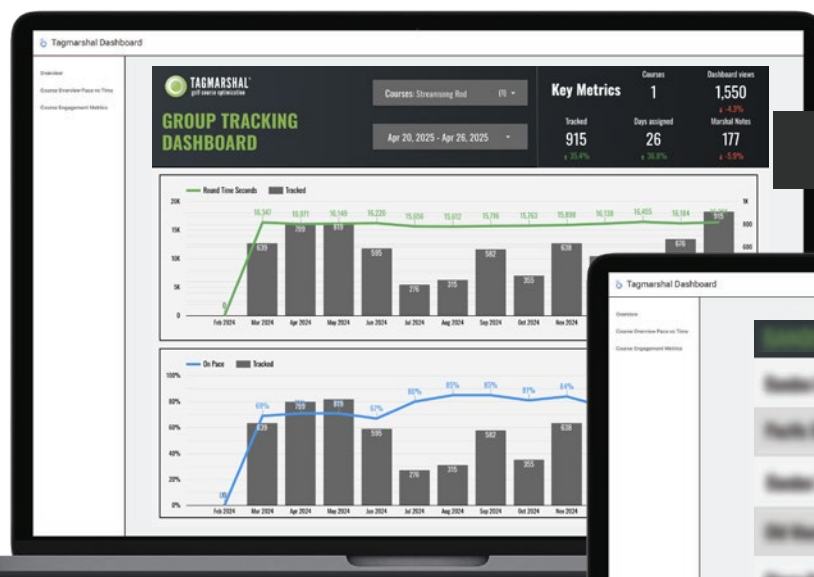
Tagmarshal Dashboard

Overview
Course Overview Pace vs Time
Course Engagement Metrics

TAGMARSHAL
golf course optimization

GROUP TRACKING DASHBOARD

Courses: Streamsong Red (1)

Apr 20, 2025 - Apr 26, 2025

Key Metrics

Courses
1

Dashboard views
1,550
-4.3%

Tracked
915
35.4%

Days assigned
26
30.8%

Marshal Notes
177
-5.9%

Round Time Seconds
Tracked

| | Feb 2024 | Mar 2024 | Apr 2024 | May 2024 | Jun 2024 | Jul 2024 | Aug 2024 | Sep 2024 | Oct 2024 | Nov 2024 |
|---|---|---|---|---|---|---|---|---|---|---|
| Round Time Seconds | 0 | 16,347 | 16,071 | 16,149 | 16,220 | 15,656 | 15,612 | 15,716 | 15,763 | 15,898 |
| Tracked | | 639 | 789 | 819 | 595 | 276 | 315 | 582 | 355 | 638 |

16,138 16,455 16,184 16,289
676 915

20K 15K 10K 5K 0
1K 800 600

On Pace
Tracked

100% 80% 60% 40% 20% 0%

| | Feb 2024 | Mar 2024 | Apr 2024 | May 2024 | Jun 2024 | Jul 2024 | Aug 2024 | Sep 2024 | Oct 2024 | Nov 2024 |
|---|---|---|---|---|---|---|---|---|---|---|
| On Pace | 0% | 69% | | | 67% | 80% | 85% | 85% | 81% | 84% |
| Tracked | | 639 | 789 | 819 | 595 | 276 | 315 | 582 | 355 | 638 |

Tagmarshal Dashboard

Overview
Course Overview Pace vs Time
Course Engagement Metrics